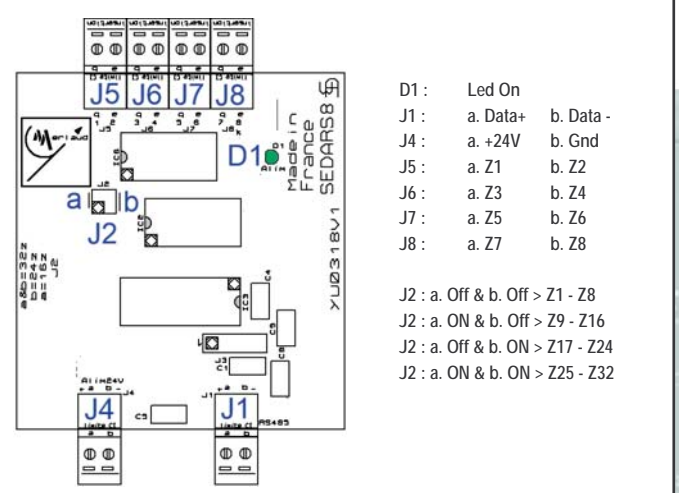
J5 J6 J7 J8

a b

J2

D1

Made in France SEDARS8

YU0318V1

J4

J1

Alim24V

RS485

D1 : Led On
J1 : a. Data+ b. Data -
J4 : a. +24V b. Gnd
J5 : a. Z1 b. Z2
J6 : a. Z3 b. Z4
J7 : a. Z5 b. Z6
J8 : a. Z7 b. Z8

J2 : a. Off & b. Off > Z1 - Z8
J2 : a. ON & b. Off > Z9 - Z16
J2 : a. Off & b. ON > Z17 - Z24
J2 : a. ON & b. ON > Z25 - Z32